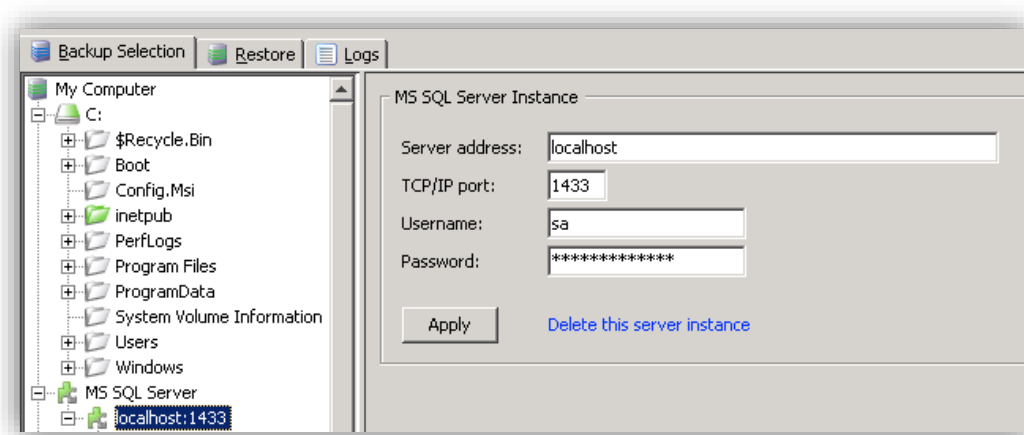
Backup Selection | Restore | Logs

My Computer
C:
$Recycle.Bin
Boot
Config.Msi
inetpub
PerfLogs
Program Files
ProgramData
System Volume Information
Users
Windows
MS SQL Server
localhost:1433

MS SQL Server Instance

Server address: localhost
TCP/IP port: 1433
Username: sa
Password: *************

Apply
Delete this server instance